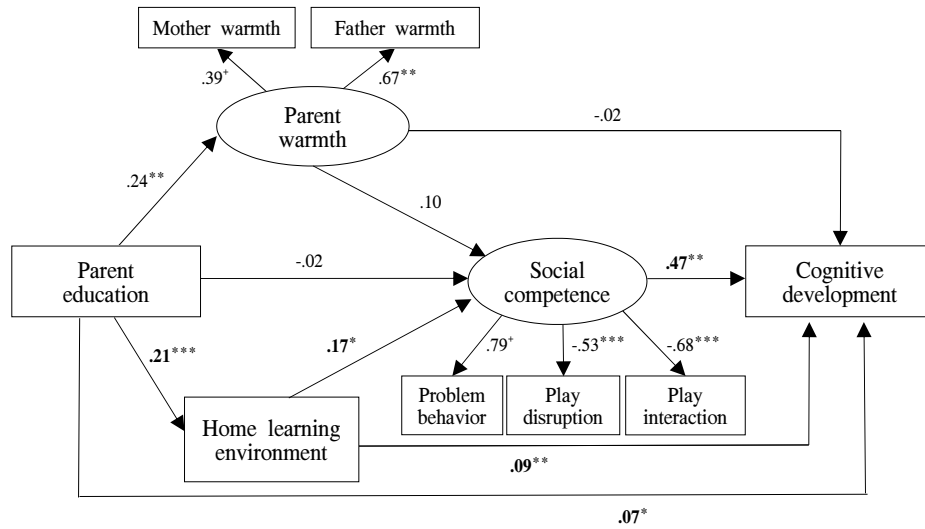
Mother warmth

Father warmth

$.39^{+}$

$.67^{**}$

Parent warmth

-.02

$.24^{**}$

.10

Parent education

-.02

Social competence

$\mathbf{.47}^{**}$

Cognitive development

$\mathbf{.21}^{***}$

$\mathbf{.17}^{*}$

$.79^{+}$

$-.53^{***}$

$-.68^{***}$

Problem behavior

Play disruption

Play interaction

Home learning environment

$\mathbf{.09}^{**}$

$\mathbf{.07}^{*}$